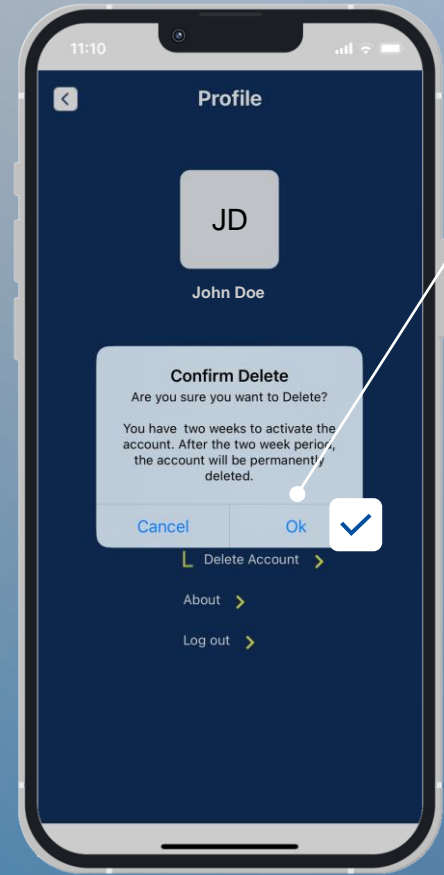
11:10

Profile

JD

John Doe

Confirm Delete
Are you sure you want to Delete?

You have two weeks to activate the account. After the two week period, the account will be permanently deleted.

Cancel Ok

Delete Account

About

Log out